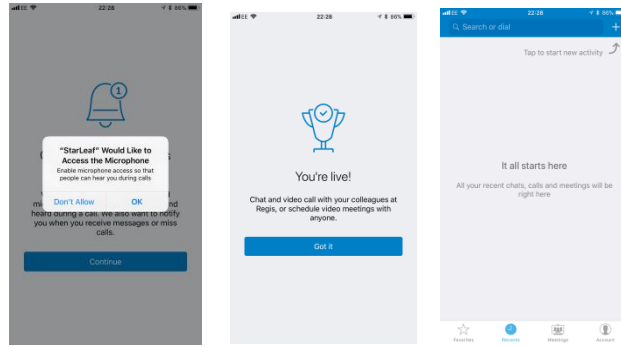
EE 22:28 86%

1

"StarLeaf" Would Like to Access the Microphone

Enable microphone access so that people can hear you during calls

Don't Allow

OK

C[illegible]s

mi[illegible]nd heard during a call. We also want to notify you when you receive messages or miss calls.

Continue

EE 22:28 86%

You're live!

Chat and video call with your colleagues at Regis, or schedule video meetings with anyone.

Got it

EE 22:28 86%

Search or dial

+

Tap to start new activity

It all starts here

All your recent chats, calls and meetings will be right here

Favorites

Recents

Meetings

Account